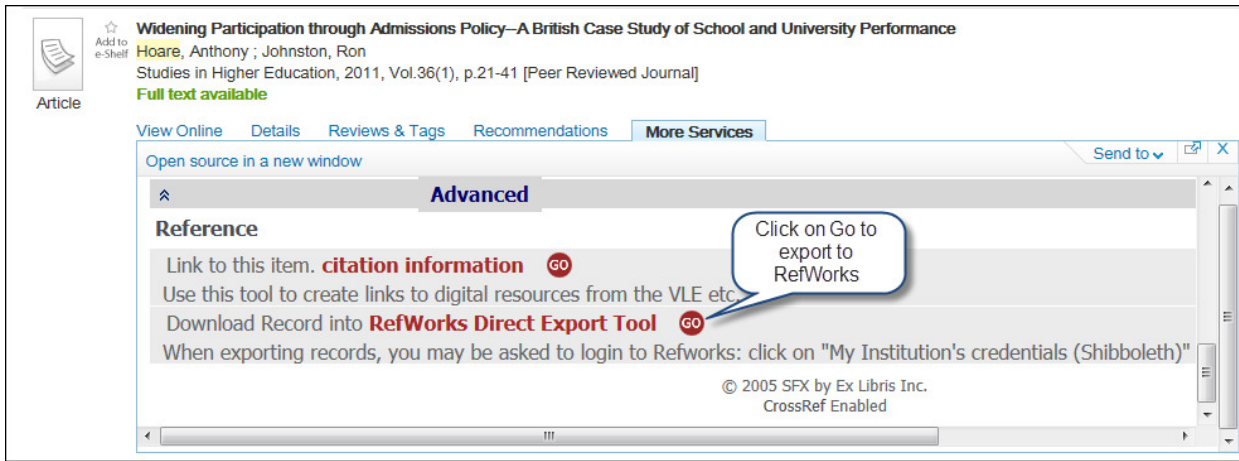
Add to e-Shelf

Article

Widening Participation through Admissions Policy--A British Case Study of School and University Performance
Hoare, Anthony ; Johnston, Ron
Studies in Higher Education, 2011, Vol.36(1), p.21-41 [Peer Reviewed Journal]
Full text available

View Online Details Reviews & Tags Recommendations More Services

Open source in a new window

Send to

X

Advanced

Reference

Link to this item. citation information GO

Use this tool to create links to digital resources from the VLE etc.

Download Record into RefWorks Direct Export Tool GO

When exporting records, you may be asked to login to Refworks: click on "My Institution's credentials (Shibboleth)"

Click on Go to export to RefWorks

© 2005 SFX by Ex Libris Inc.
CrossRef Enabled